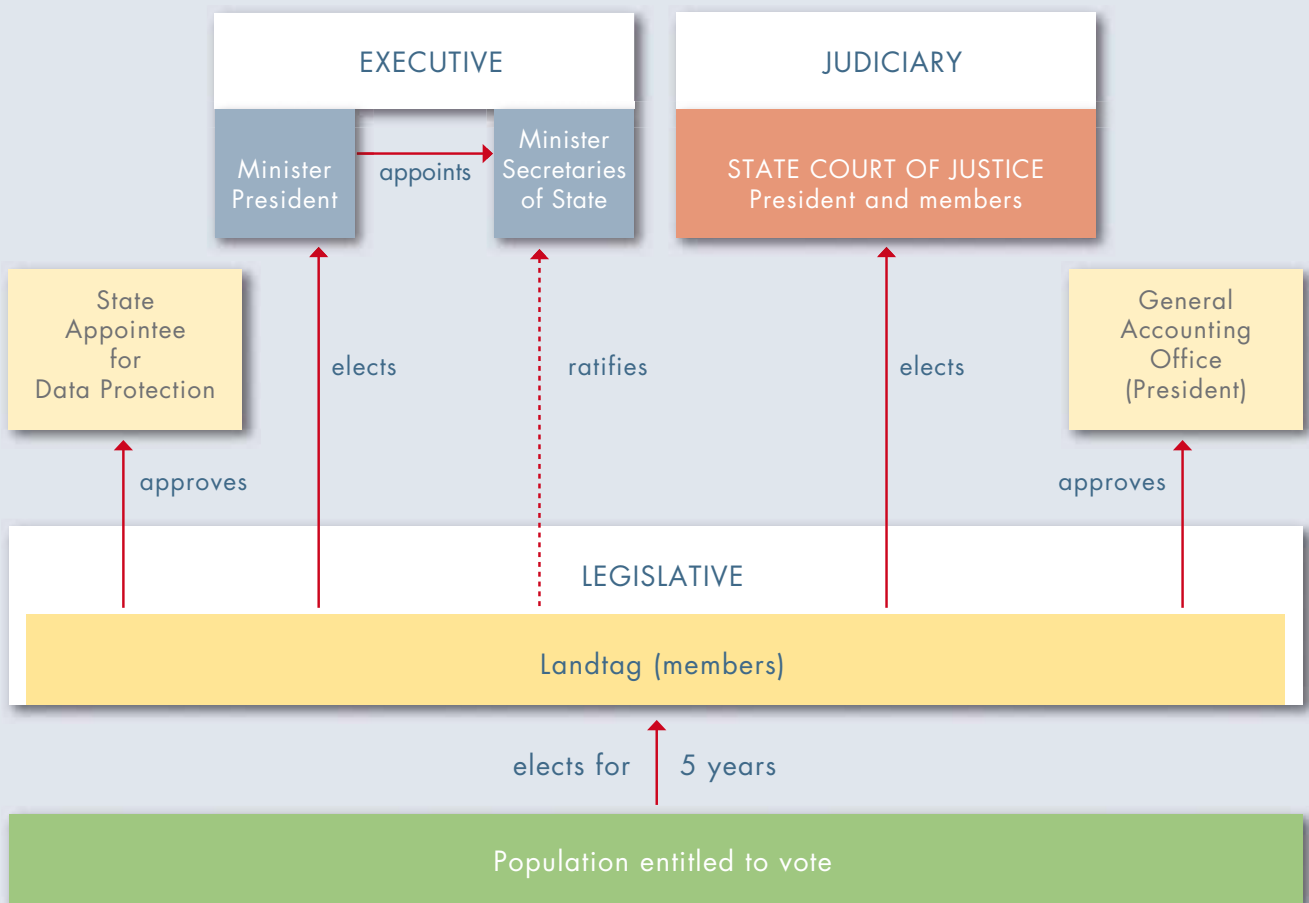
EXECUTIVE

Minister President

appoints

Minister Secretaries of State

JUDICIARY

STATE COURT OF JUSTICE
President and members

State Appointee for Data Protection

elects

ratifies

elects

General Accounting Office (President)

approves

approves

LEGISLATIVE

Landtag (members)

elects for 5 years

Population entitled to vote